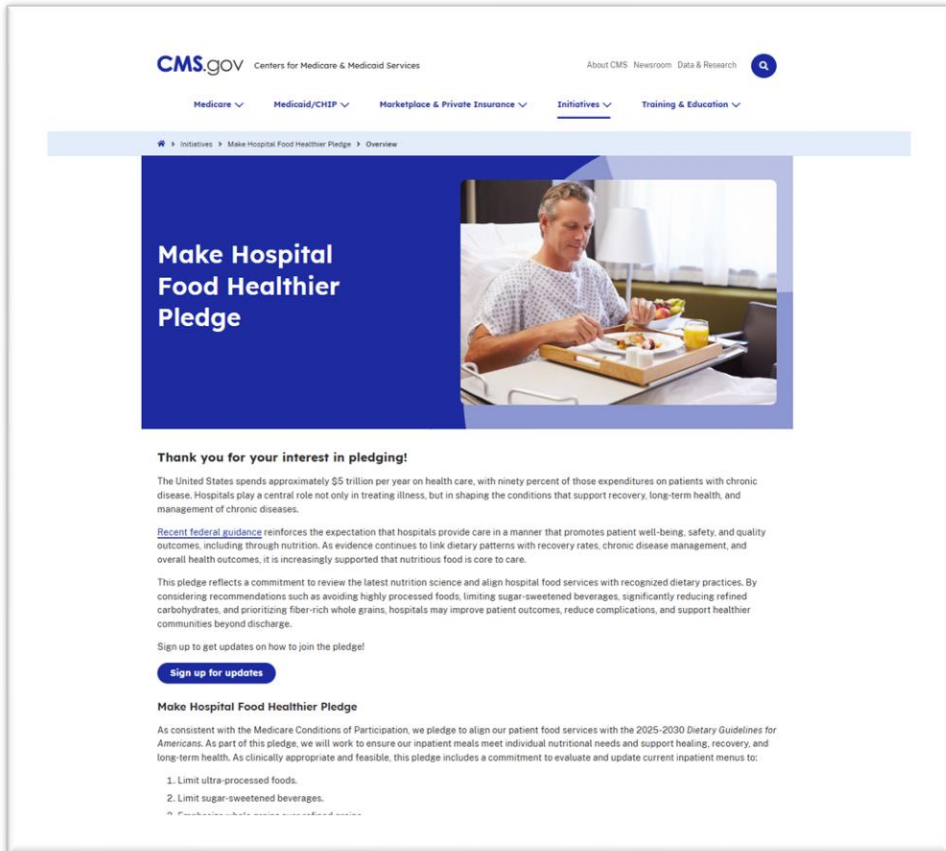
CMS.gov Centers for Medicare & Medicaid Services

About CMS Newsroom Data & Research

Medicare Medicaid/CHIP Marketplace & Private Insurance Initiatives Training & Education

Initiatives > Make Hospital Food Healthier Pledge > Overview

Make Hospital Food Healthier Pledge

Thank you for your interest in pledging!

The United States spends approximately $5 trillion per year on health care, with ninety percent of those expenditures on patients with chronic disease. Hospitals play a central role not only in treating illness, but in shaping the conditions that support recovery, long-term health, and management of chronic diseases.

Recent federal guidance reinforces the expectation that hospitals provide care in a manner that promotes patient well-being, safety, and quality outcomes, including through nutrition. As evidence continues to link dietary patterns with recovery rates, chronic disease management, and overall health outcomes, it is increasingly supported that nutritious food is core to care.

This pledge reflects a commitment to review the latest nutrition science and align hospital food services with recognized dietary practices. By considering recommendations such as avoiding highly processed foods, limiting sugar-sweetened beverages, significantly reducing refined carbohydrates, and prioritizing fiber-rich whole grains, hospitals may improve patient outcomes, reduce complications, and support healthier communities beyond discharge.

Sign up to get updates on how to join the pledge!

Sign up for updates

Make Hospital Food Healthier Pledge

As consistent with the Medicare Conditions of Participation, we pledge to align our patient food services with the 2025-2030 Dietary Guidelines for Americans. As part of this pledge, we will work to ensure our inpatient meals meet individual nutritional needs and support healing, recovery, and long-term health. As clinically appropriate and feasible, this pledge includes a commitment to evaluate and update current inpatient menus to:

1. Limit ultra-processed foods.
2. Limit sugar-sweetened beverages.
3. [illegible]